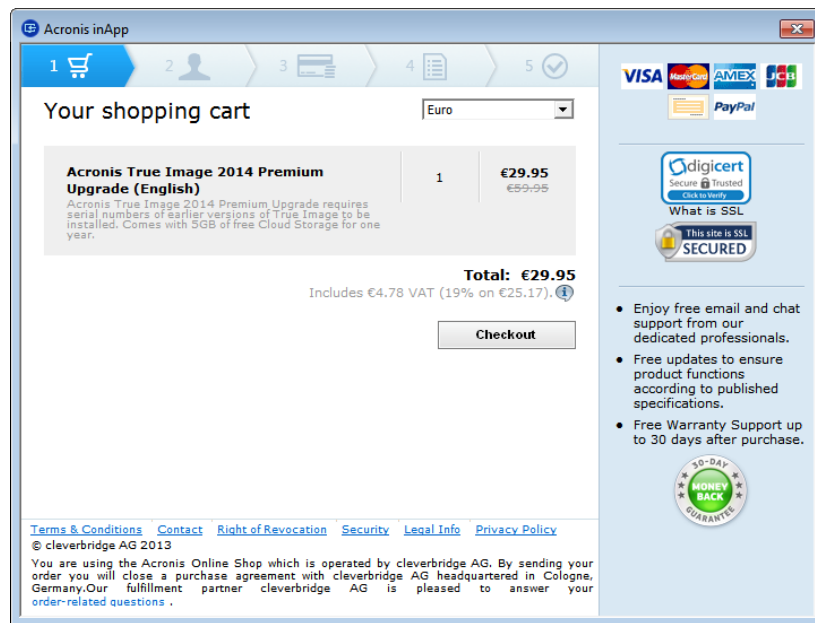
Acronis inApp

1 2 3 4 5

Your shopping cart

Euro

| Acronis True Image 2014 Premium Upgrade (English) Acronis True Image 2014 Premium Upgrade requires serial numbers of earlier versions of True Image to be installed. Comes with 5GB of free Cloud Storage for one year. | 1 | €29.95 ~~€59.95~~ |
|---|---|---|

Total: €29.95
Includes €4.78 VAT (19% on €25.17).

Checkout

VISA MasterCard AMEX JCB PayPal

digicert Secure Trusted Click to Verify
What is SSL
This site is SSL SECURED

- Enjoy free email and chat support from our dedicated professionals.
- Free updates to ensure product functions according to published specifications.
- Free Warranty Support up to 30 days after purchase.

30-DAY MONEY BACK GUARANTEE

Terms & Conditions Contact Right of Revocation Security Legal Info Privacy Policy
© cleverbridge AG 2013
You are using the Acronis Online Shop which is operated by cleverbridge AG. By sending your order you will close a purchase agreement with cleverbridge AG headquartered in Cologne, Germany.Our fulfillment partner cleverbridge AG is pleased to answer your order-related questions .